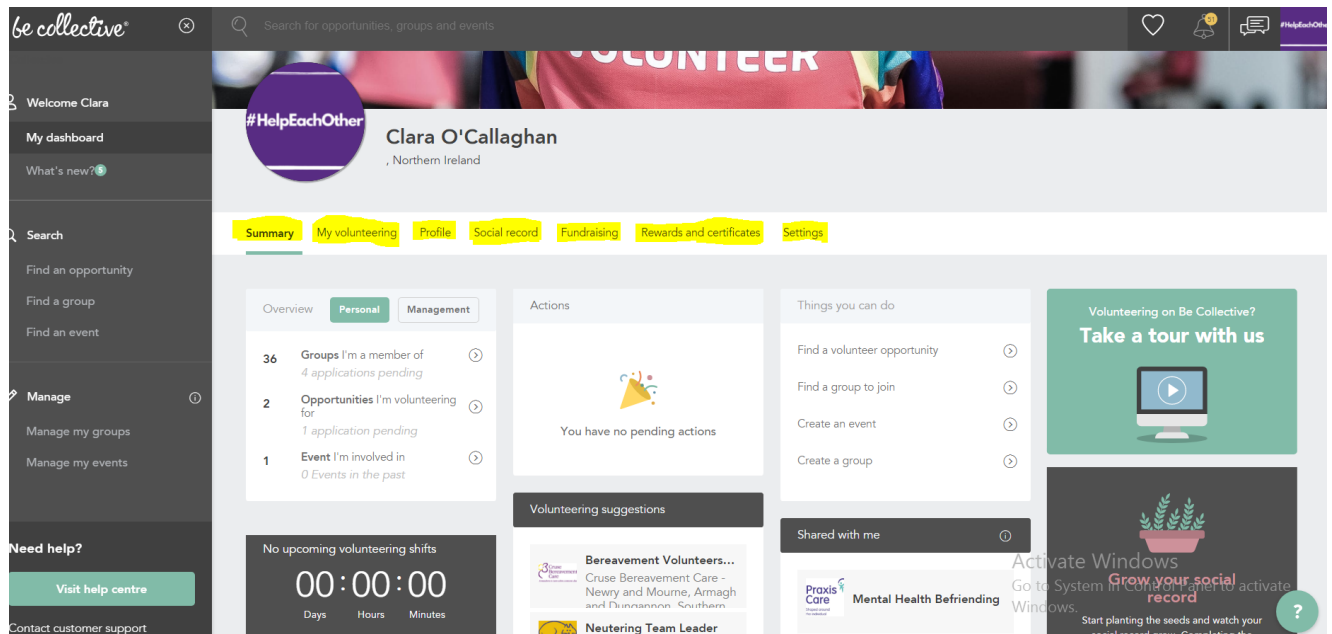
be collective

Search for opportunities, groups and events

51

#HelpEachOther

Welcome Clara
My dashboard
What's new? 5

Search
Find an opportunity
Find a group
Find an event

Manage
Manage my groups
Manage my events

Need help?
Visit help centre
Contact customer support

VOLUNTEER

#HelpEachOther

Clara O'Callaghan
, Northern Ireland

Summary | My volunteering | Profile | Social record | Fundraising | Rewards and certificates | Settings

Overview | Personal | Management

36 Groups I'm a member of
4 applications pending

2 Opportunities I'm volunteering for
1 application pending

1 Event I'm involved in
0 Events in the past

No upcoming volunteering shifts
00:00:00
Days Hours Minutes

Actions
You have no pending actions

Volunteering suggestions
Bereavement Volunteers...
Cruse Bereavement Care - Newry and Mourne, Armagh and Dungannon, Southern
Neutering Team Leader

Things you can do
Find a volunteer opportunity
Find a group to join
Create an event
Create a group

Shared with me
Praxis Care
Mental Health Befriending

Volunteering on Be Collective?
Take a tour with us

Grow your social record
Start planting the seeds and watch your social record grow. Completing the

Activate Windows
Go to System in Control Panel to activate Windows.

?